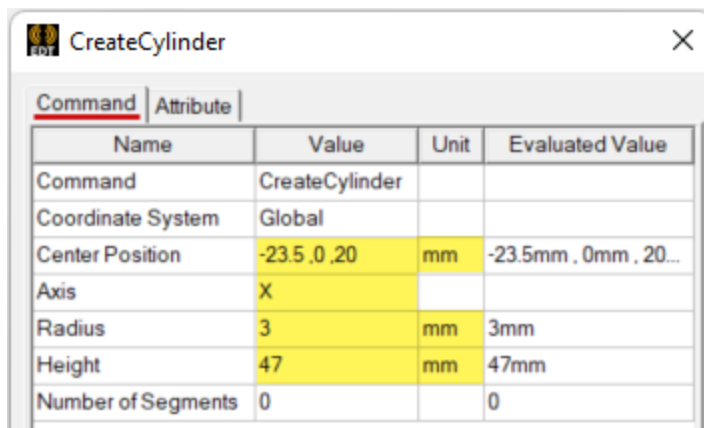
EDT CreateCylinder ×

Command Attribute

| Name | Value | Unit | Evaluated Value |
|---|---|---|---|
| Command | CreateCylinder | | |
| Coordinate System | Global | | |
| Center Position | -23.5 ,0 ,20 | mm | -23.5mm , 0mm , 20... |
| Axis | X | | |
| Radius | 3 | mm | 3mm |
| Height | 47 | mm | 47mm |
| Number of Segments | 0 | | 0 |